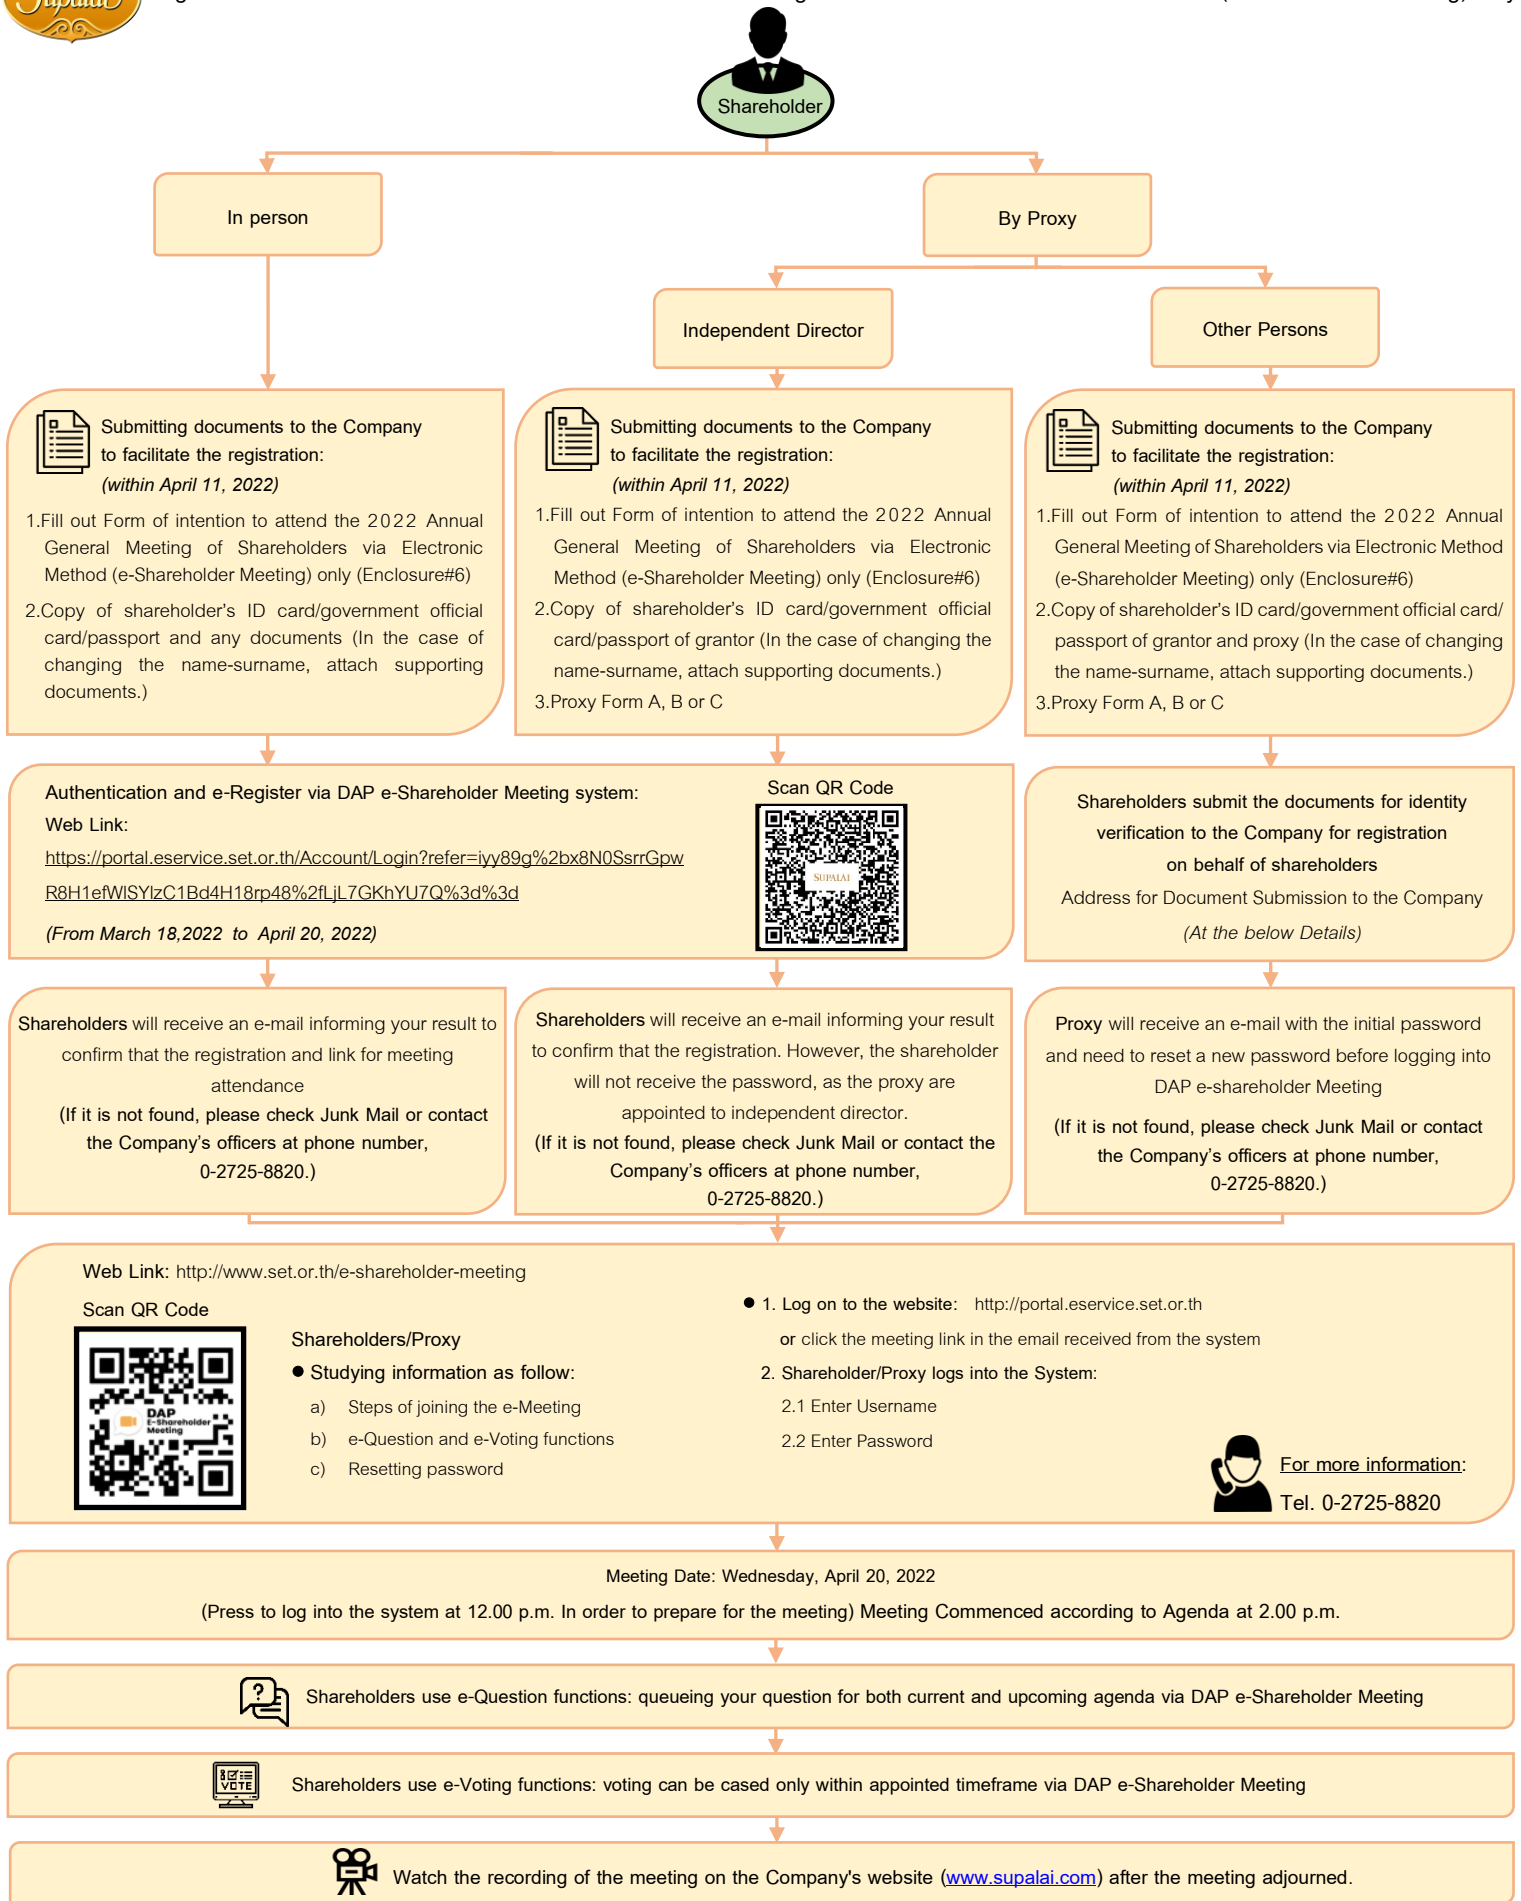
Shareholder

In person

By Proxy

Independent Director

Other Persons

Submitting documents to the Company to facilitate the registration:
*(within April 11, 2022)*

1.Fill out Form of intention to attend the 2022 Annual General Meeting of Shareholders via Electronic Method (e-Shareholder Meeting) only (Enclosure#6)

2.Copy of shareholder's ID card/government official card/passport and any documents (In the case of changing the name-surname, attach supporting documents.)

Submitting documents to the Company to facilitate the registration:
*(within April 11, 2022)*

1.Fill out Form of intention to attend the 2022 Annual General Meeting of Shareholders via Electronic Method (e-Shareholder Meeting) only (Enclosure#6)

2.Copy of shareholder's ID card/government official card/passport of grantor (In the case of changing the name-surname, attach supporting documents.)

3.Proxy Form A, B or C

Submitting documents to the Company to facilitate the registration:
*(within April 11, 2022)*

1.Fill out Form of intention to attend the 2022 Annual General Meeting of Shareholders via Electronic Method (e-Shareholder Meeting) only (Enclosure#6)

2.Copy of shareholder's ID card/government official card/ passport of grantor and proxy (In the case of changing the name-surname, attach supporting documents.)

3.Proxy Form A, B or C

Authentication and e-Register via DAP e-Shareholder Meeting system:
Web Link:
https://portal.eservice.set.or.th/Account/Login?refer=iyy89g%2bx8N0SsrrGpwR8H1efWlSYlzC1Bd4H18rp48%2fLjL7GKhYU7Q%3d%3d
*(From March 18,2022 to April 20, 2022)*

Scan QR Code

SUPALAI

Shareholders submit the documents for identity verification to the Company for registration on behalf of shareholders
Address for Document Submission to the Company
*(At the below Details)*

Shareholders will receive an e-mail informing your result to confirm that the registration and link for meeting attendance
(If it is not found, please check Junk Mail or contact the Company's officers at phone number, 0-2725-8820.)

Shareholders will receive an e-mail informing your result to confirm that the registration. However, the shareholder will not receive the password, as the proxy are appointed to independent director.
(If it is not found, please check Junk Mail or contact the Company's officers at phone number, 0-2725-8820.)

Proxy will receive an e-mail with the initial password and need to reset a new password before logging into DAP e-shareholder Meeting
(If it is not found, please check Junk Mail or contact the Company's officers at phone number, 0-2725-8820.)

Web Link: http://www.set.or.th/e-shareholder-meeting

Scan QR Code

DAP e-Shareholder Meeting

Shareholders/Proxy
● Studying information as follow:
a) Steps of joining the e-Meeting
b) e-Question and e-Voting functions
c) Resetting password

● 1. Log on to the website: http://portal.eservice.set.or.th
or click the meeting link in the email received from the system
2. Shareholder/Proxy logs into the System:
2.1 Enter Username
2.2 Enter Password

For more information:
Tel. 0-2725-8820

Meeting Date: Wednesday, April 20, 2022
(Press to log into the system at 12.00 p.m. In order to prepare for the meeting) Meeting Commenced according to Agenda at 2.00 p.m.

Shareholders use e-Question functions: queueing your question for both current and upcoming agenda via DAP e-Shareholder Meeting

VOTE

Shareholders use e-Voting functions: voting can be cased only within appointed timeframe via DAP e-Shareholder Meeting

Watch the recording of the meeting on the Company's website (www.supalai.com) after the meeting adjourned.